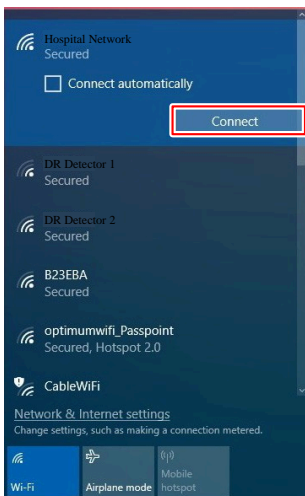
Hospital Network
Secured

Connect automatically

Connect

DR Detector 1
Secured

DR Detector 2
Secured

B23EBA
Secured

optimumwifi_Passpoint
Secured, Hotspot 2.0

CableWiFi

Network & Internet settings
Change settings, such as making a connection metered.

Wi-Fi

Airplane mode

Mobile hotspot